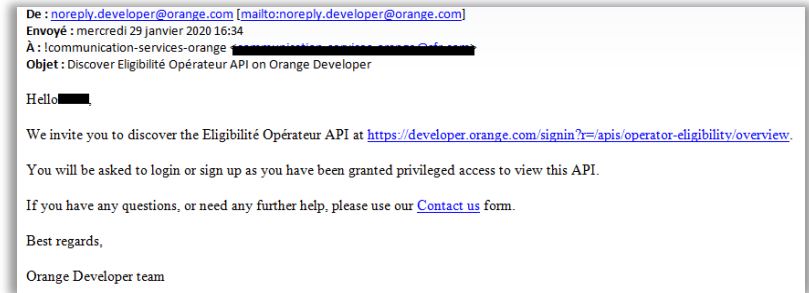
De : noreply.developer@orange.com [mailto:noreply.developer@orange.com]
Envoyé : mercredi 29 janvier 2020 16:34
À : !communication-services-orange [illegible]
Objet : Discover Eligibilité Opérateur API on Orange Developer

Hello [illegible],

We invite you to discover the Eligibilité Opérateur API at https://developer.orange.com/signin?r=/apis/operator-eligibility/overview.

You will be asked to login or sign up as you have been granted privileged access to view this API.

If you have any questions, or need any further help, please use our Contact us form.

Best regards,

Orange Developer team